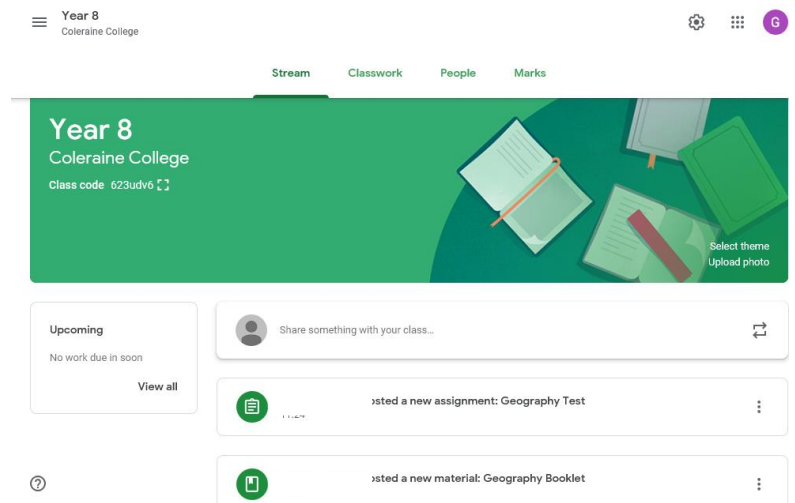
Year 8
Coleraine College

G

Stream Classwork People Marks

Year 8
Coleraine College
Class code 623udv6

Select theme
Upload photo

Upcoming
No work due in soon
View all

Share something with your class...

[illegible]osted a new assignment: Geography Test
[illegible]

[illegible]osted a new material: Geography Booklet